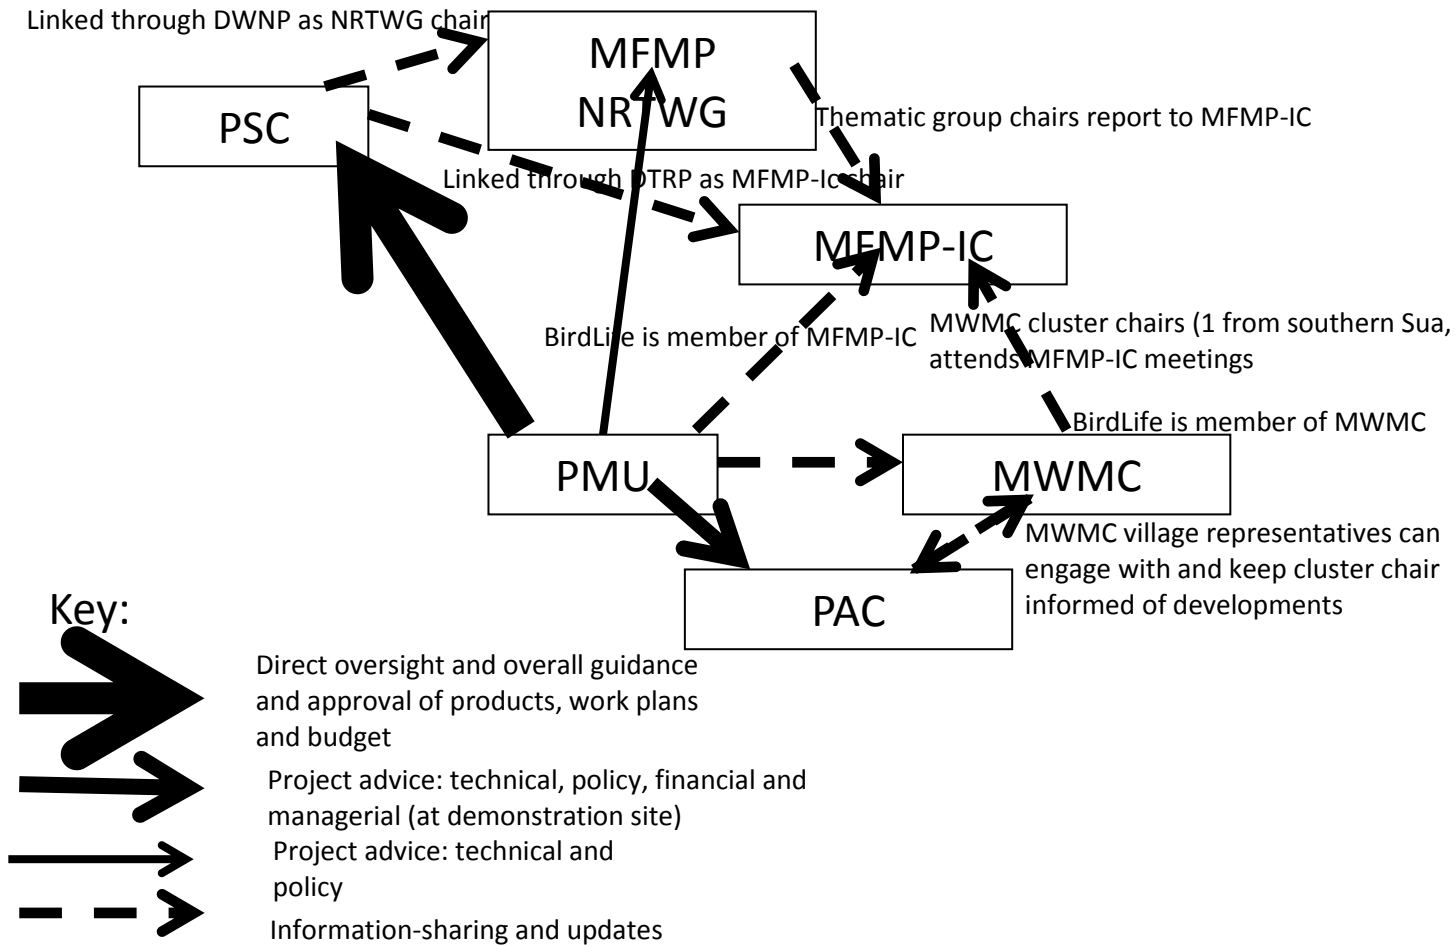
Linked through DWNP as NRTWG chair

MFMP NRTWG

PSC

Thematic group chairs report to MFMP-IC

Linked through DTRP as MFMP-Ic chair

MFMP-IC

BirdLife is member of MFMP-IC

MWMC cluster chairs (1 from southern Sua, attends MFMP-IC meetings

BirdLife is member of MWMC

PMU

MWMC

MWMC village representatives can engage with and keep cluster chair informed of developments

PAC

Key:

Direct oversight and overall guidance and approval of products, work plans and budget

Project advice: technical, policy, financial and managerial (at demonstration site)

Project advice: technical and policy

Information-sharing and updates